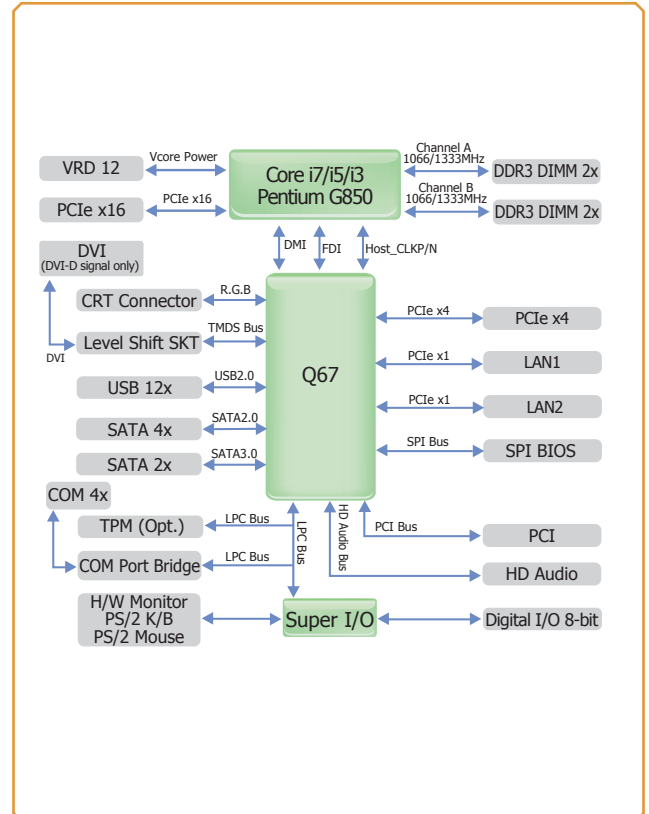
VRD 12
Vcore Power
Core i7/i5/i3
Pentium G850
Channel A
1066/1333MHz
DDR3 DIMM 2x
PCIe x16
PCIe x16
Channel B
1066/1333MHz
DDR3 DIMM 2x
DMI
FDI
Host_CLKP/N
DVI
(DVI-D signal only)
CRT Connector
R.G.B
Q67
PCIe x4
PCIe x4
Level Shift SKT
TMDS Bus
DVI
PCIe x1
LAN1
USB 12x
USB2.0
PCIe x1
LAN2
SATA 4x
SATA2.0
SPI Bus
SPI BIOS
SATA 2x
SATA3.0
COM 4x
TPM (Opt.)
LPC Bus
LPC Bus
HD Audio Bus
PCI Bus
PCI
COM Port Bridge
LPC Bus
HD Audio
H/W Monitor
PS/2 K/B
PS/2 Mouse
Super I/O
Digital I/O 8-bit